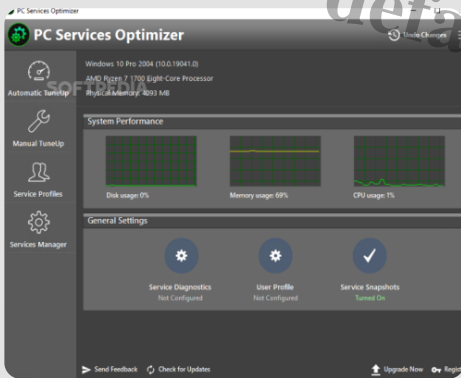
PC Services Optimizer

PC Services Optimizer

Undo Changes

Windows 10 Pro 2004 (10.0.19041.0)
AMD Ryzen 7 1700 Eight-Core Processor
Physical Memory: 4093 MB

SOFTPEDIA

Automatic TuneUp

Manual TuneUp

Service Profiles

Services Manager

System Performance

Disk usage: 0%

Memory usage: 69%

CPU usage: 1%

General Settings

Service Diagnostics
Not Configured

User Profile
Not Configured

Service Snapshots
Turned On

Send Feedback

Check for Updates

Upgrade Now

Regi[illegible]